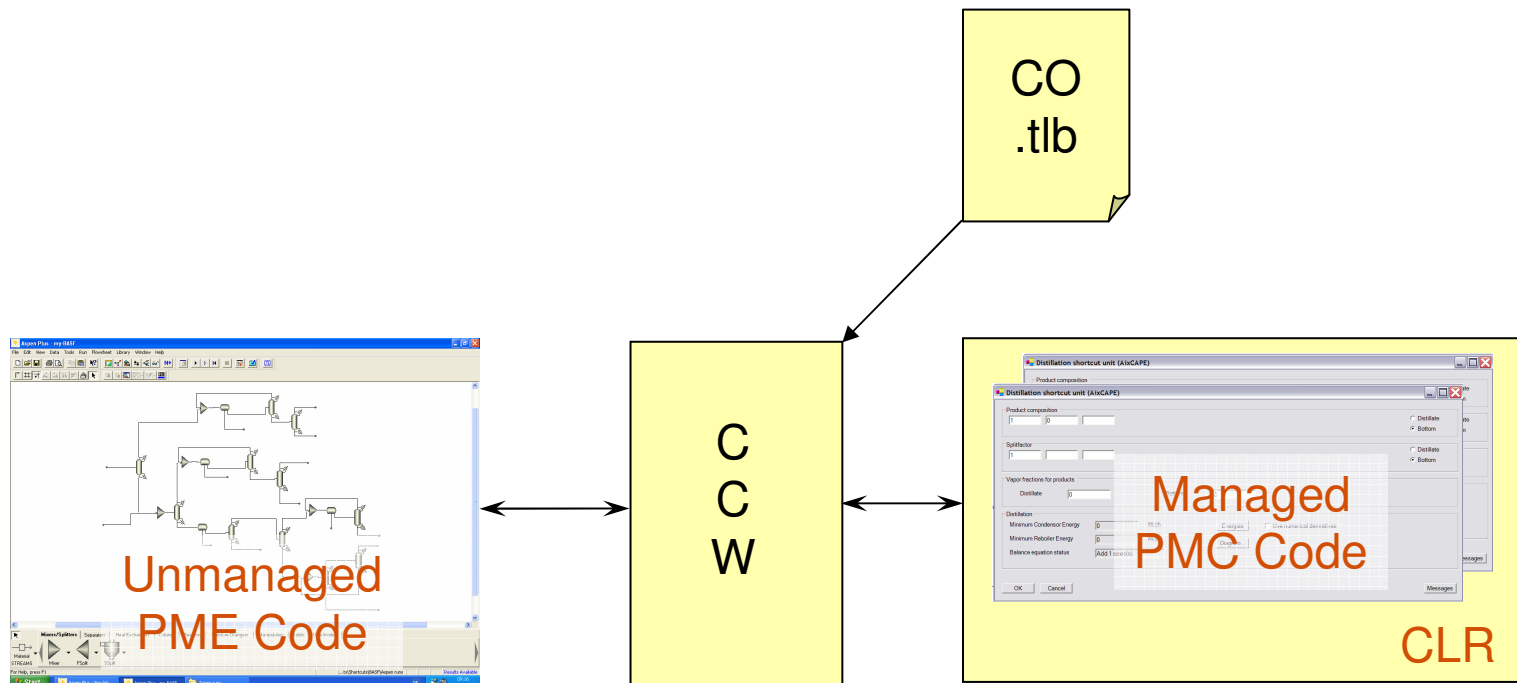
CO
.tlb

C
C
W

Aspen Plus - my BASF

File Edit View Data Tools Run Flowsheet Library Window Help

Unmanaged
PME Code

Mixers/Splitters

Mixer FSplit

For Help, press F1

Distillation shortcut unit (AixCAPE)

Distillation shortcut unit (AixCAPE)

Product composition

Distillate
Bottom

Splitfactor

Distillate
Bottom

Vapor fractions for products

Distillate

Distillation

Minimum Condensor Energy

Minimum Reboiler Energy

Balance equation status

OK Cancel

Messages

Managed
PMC Code

CLR